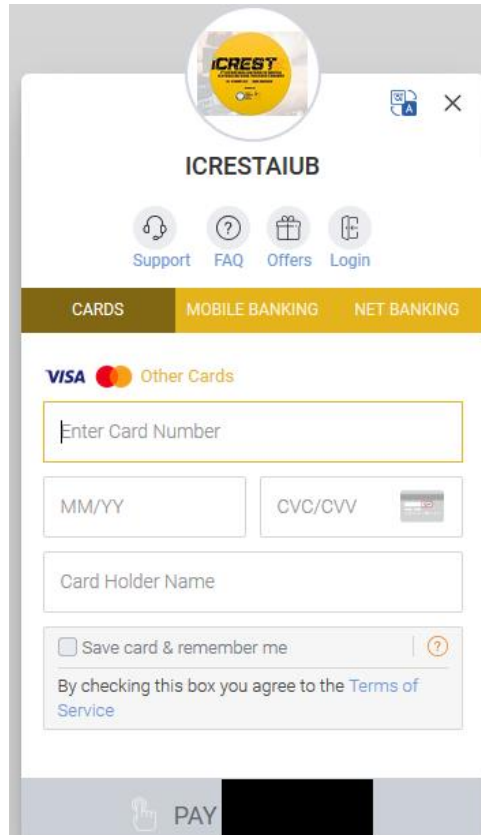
ICREST
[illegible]

ICRESTAIUB

Support FAQ Offers Login

CARDS MOBILE BANKING NET BANKING

VISA Other Cards

Enter Card Number

MM/YY

CVC/CVV

Card Holder Name

Save card & remember me

By checking this box you agree to the Terms of Service

PAY